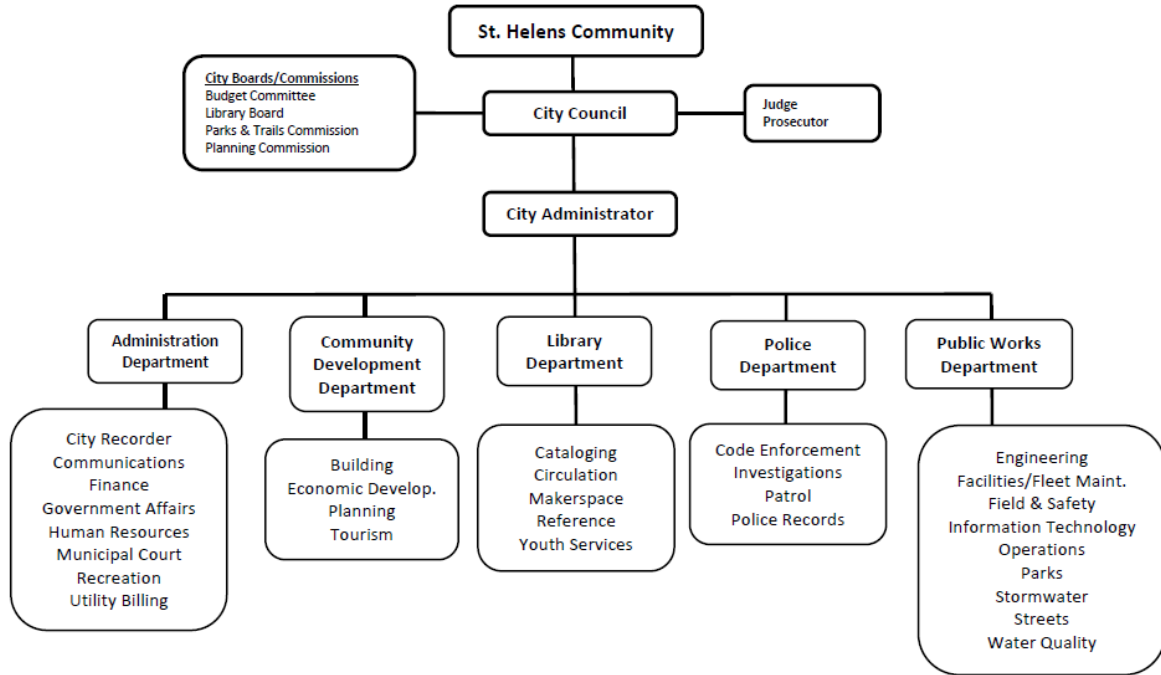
St. Helens Community

City Boards/Commissions
Budget Committee
Library Board
Parks & Trails Commission
Planning Commission

City Council

Judge
Prosecutor

City Administrator

Administration Department

City Recorder
Communications
Finance
Government Affairs
Human Resources
Municipal Court
Recreation
Utility Billing

Community Development Department

Building
Economic Develop.
Planning
Tourism

Library Department

Cataloging
Circulation
Makerspace
Reference
Youth Services

Police Department

Code Enforcement
Investigations
Patrol
Police Records

Public Works Department

Engineering
Facilities/Fleet Maint.
Field & Safety
Information Technology
Operations
Parks
Stormwater
Streets
Water Quality